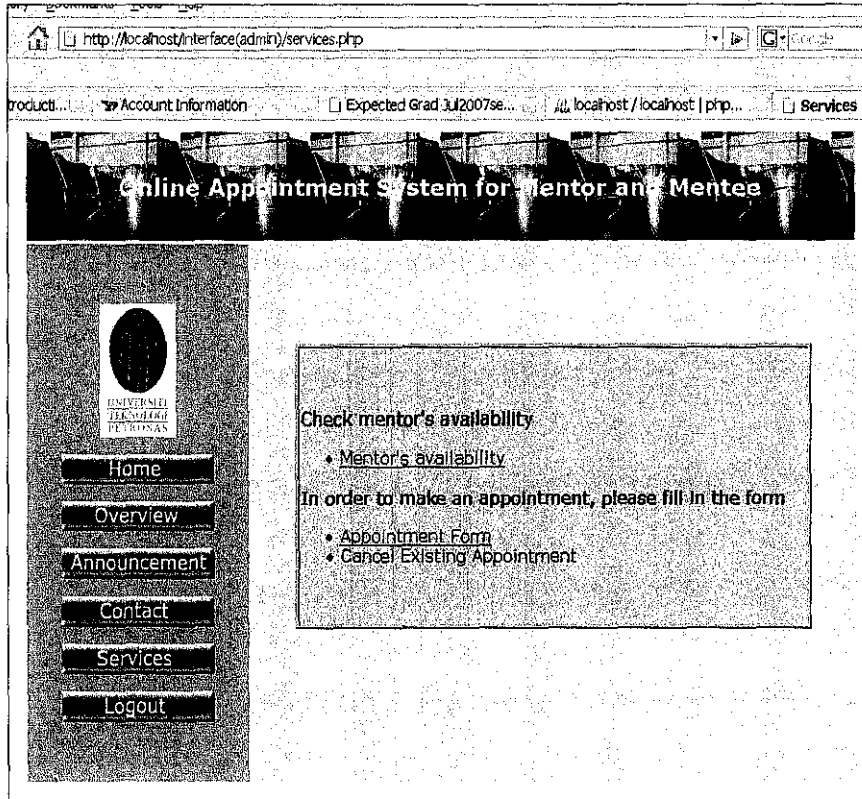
Bookmarks Tools Help

http://localhost/interface(admin)/services.php

Google

Producti... Account Information Expected Grad Jul2007se... localhost / localhost | php... Services

Online Appointment System for Mentor and Mentee

UNIVERSITI TEKNOLOGI PETRONAS

Home

Overview

Announcement

Contact

Services

Logout

Check mentor's availability

• Mentor's availability

In order to make an appointment, please fill in the form

• Appointment Form
• Cancel Existing Appointment